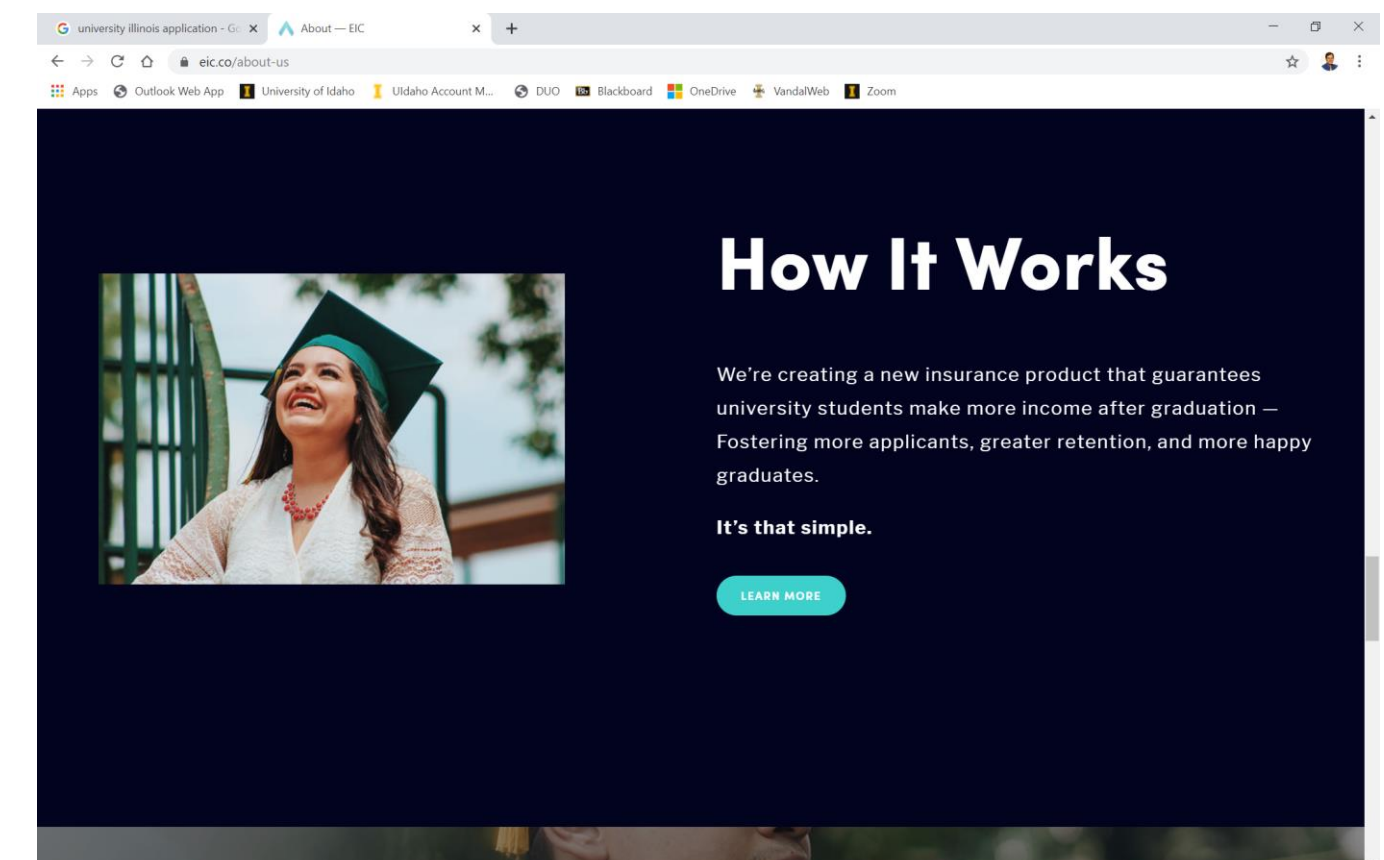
university illinois application - Go
About — EIC
eic.co/about-us
Apps Outlook Web App University of Idaho UIdaho Account M... DUO Blackboard OneDrive VandalWeb Zoom

How It Works

We're creating a new insurance product that guarantees university students make more income after graduation — Fostering more applicants, greater retention, and more happy graduates.

It's that simple.

LEARN MORE